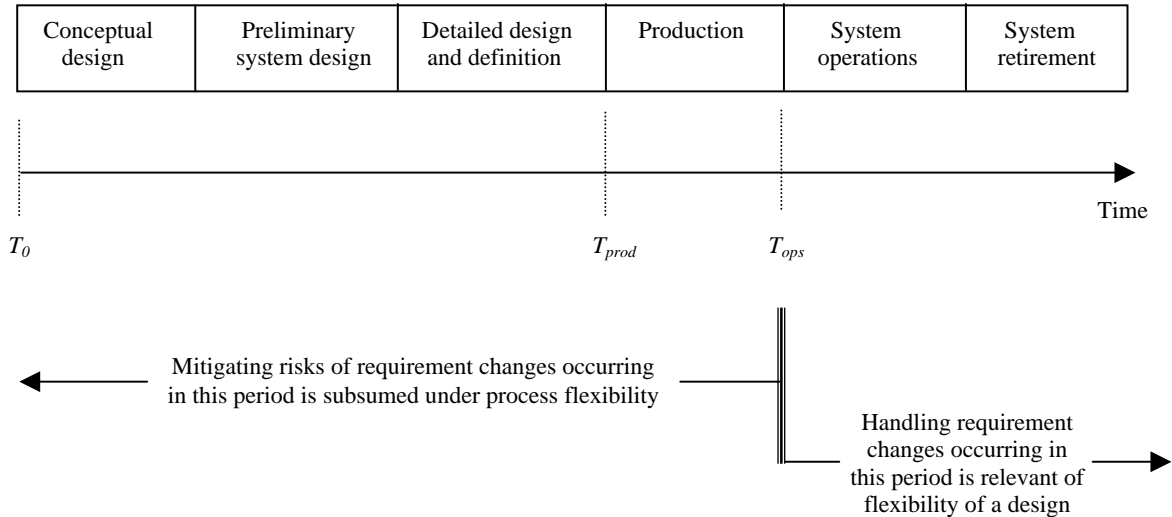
| Conceptual design | Preliminary system design | Detailed design and definition | Production | System operations | System retirement |
|---|---|---|---|---|---|

Time

$T_0$

$T_{prod}$

$T_{ops}$

Mitigating risks of requirement changes occurring in this period is subsumed under process flexibility

Handling requirement changes occurring in this period is relevant of flexibility of a design